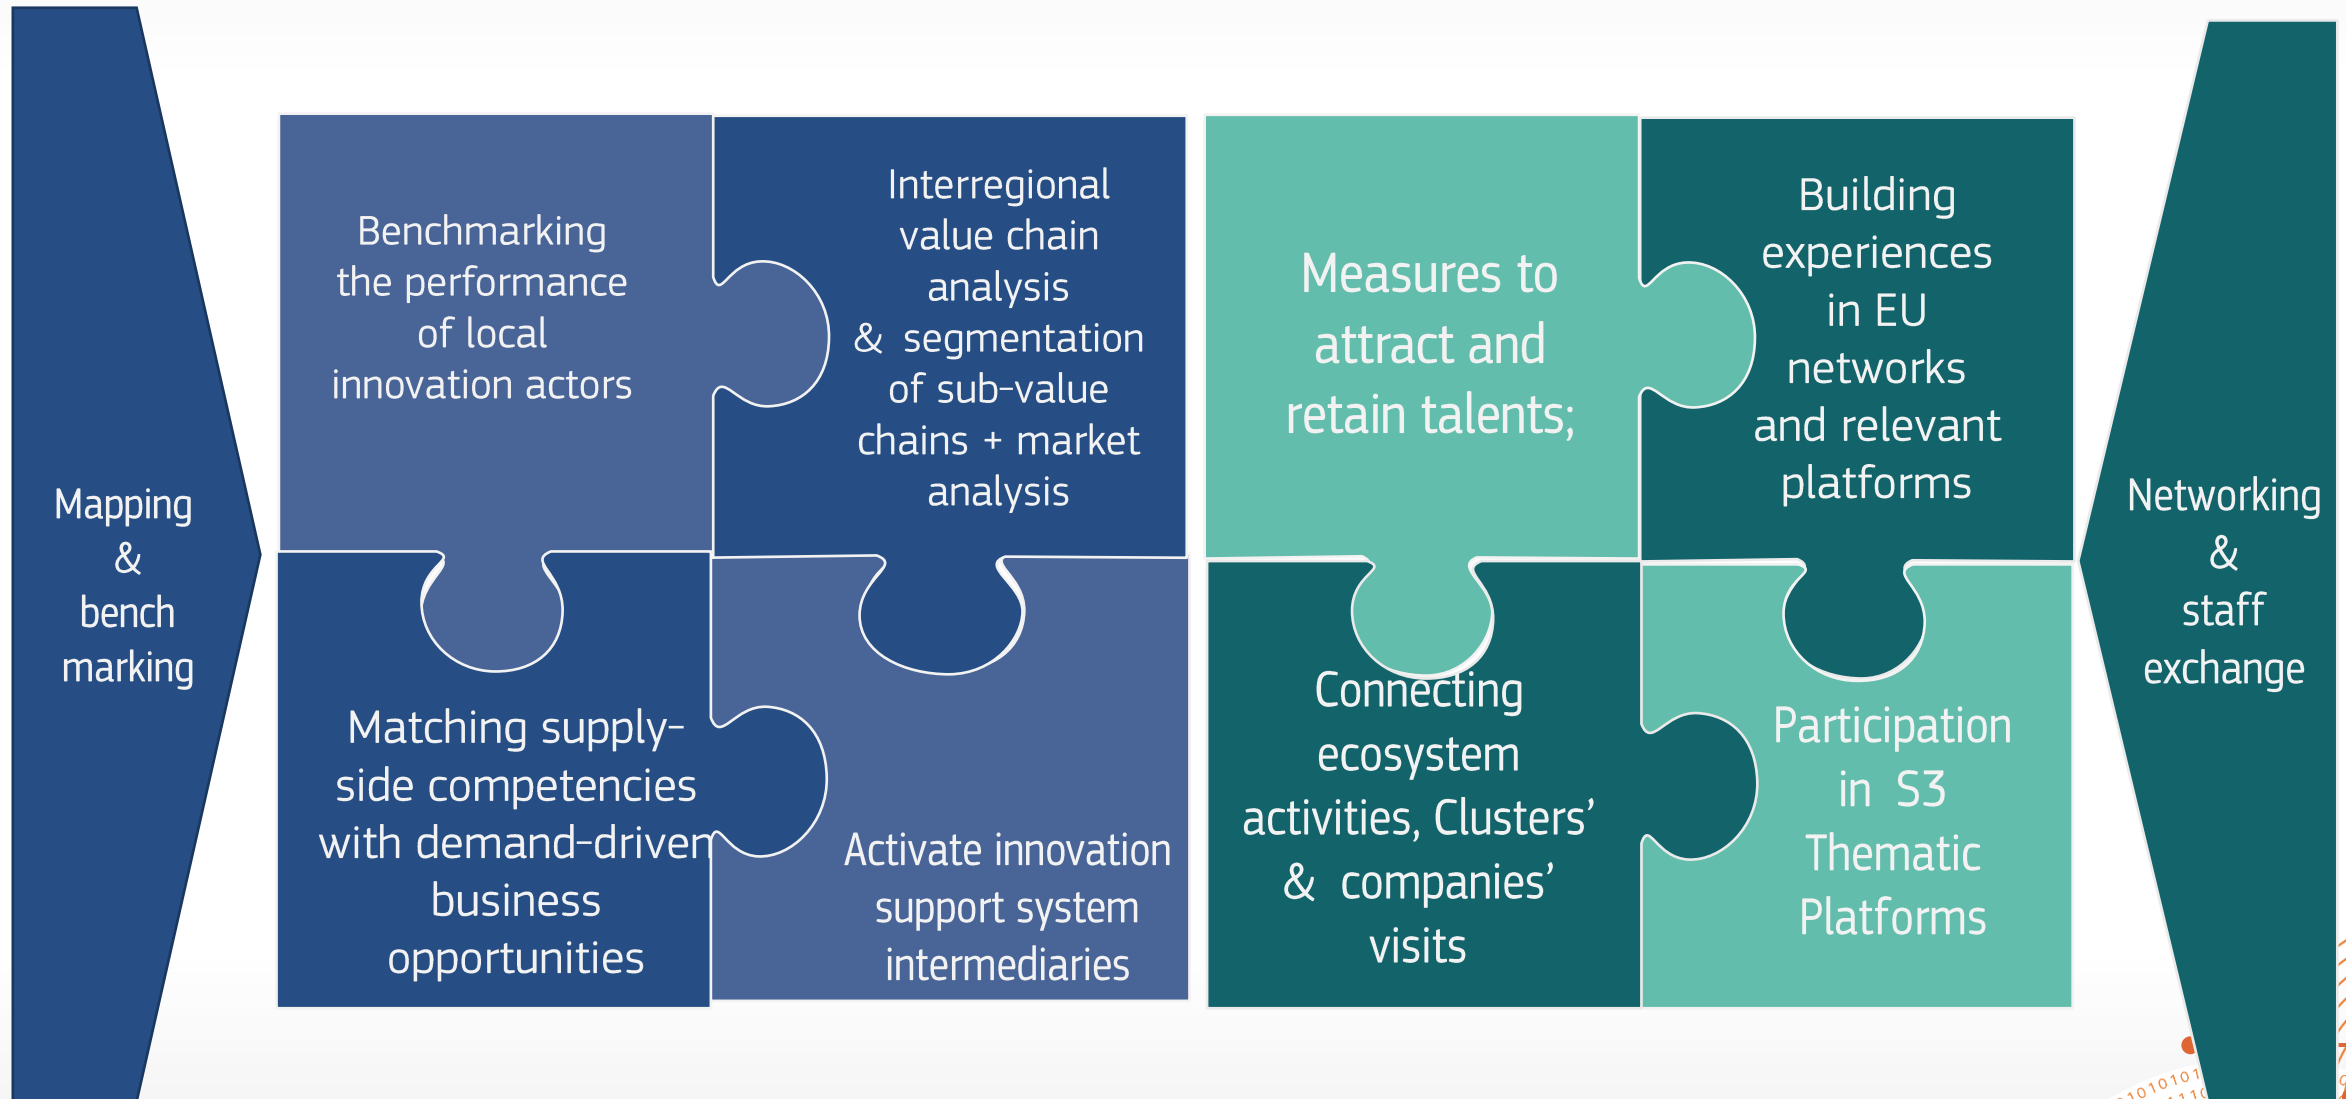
Mapping & bench marking

Benchmarking the performance of local innovation actors

Interregional value chain analysis & segmentation of sub-value chains + market analysis

Matching supply-side competencies with demand-driven business opportunities

Activate innovation support system intermediaries

Measures to attract and retain talents;

Building experiences in EU networks and relevant platforms

Connecting ecosystem activities, Clusters' & companies' visits

Participation in S3 Thematic Platforms

Networking & staff exchange